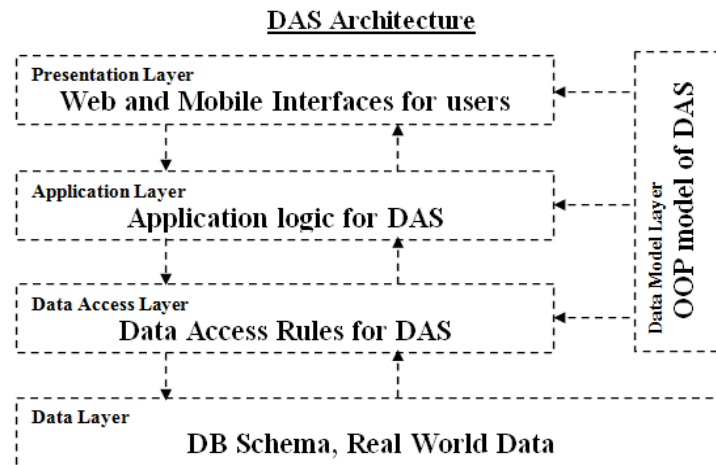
DAS Architecture

Presentation Layer
Web and Mobile Interfaces for users

Application Layer
Application logic for DAS

Data Access Layer
Data Access Rules for DAS

Data Layer
DB Schema, Real World Data

Data Model Layer
OOP model of DAS